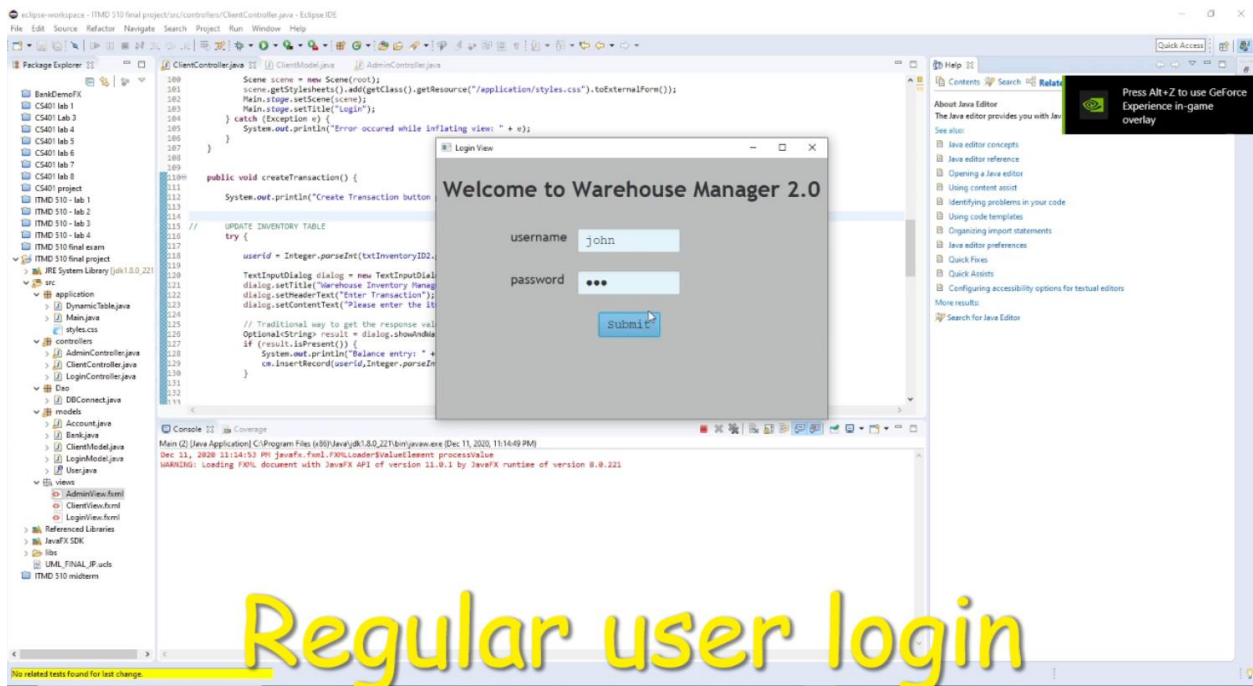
eclipse-workspace - ITMD 510 final project/src/controllers/ClientController.java - Eclipse IDE
File Edit Source Refactor Navigate Search Project Run Window Help

Quick Access

Package Explorer
BankDemoFX
CS401 lab 1
CS401 Lab 3
CS401 lab 4
CS401 lab 5
CS401 lab 6
CS401 lab 7
CS401 lab 8
CS401 project
ITMD 510 - lab 1
ITMD 510 - lab 2
ITMD 510 - lab 3
ITMD 510 - lab 4
ITMD 510 final exam
ITMD 510 final project
JRE System Library [jdk1.8.0_221
src
application
DynamicTable.java
Main.java
styles.css
controllers
AdminController.java
ClientController.java
LoginController.java
Dao
DBConnect.java
models
Account.java
Bank.java
ClientModel.java
LoginModel.java
User.java
views
AdminView.fxml
ClientView.fxml
LoginView.fxml
Referenced Libraries
JavaFX SDK
libs
UML_FINAL_JP.ucls
ITMD 510 midterm

ClientController.java ClientModel.java AdminController.java

100 Scene scene = new Scene(root);
101 scene.getStylesheets().add(getClass().getResource("/application/styles.css").toExternalForm());
102 Main.stage.setScene(scene);
103 Main.stage.setTitle("Login");
104 } catch (Exception e) {
105 System.out.println("Error occured while inflating view: " + e);
106 }
107 }
108
109
110 public void createTransaction() {
111
112 System.out.println("Create Transaction button
113
114
115 // UPDATE INVENTORY TABLE
116 try {
117
118 userid = Integer.parseInt(txtInventoryID2.
119
120 TextInputDialog dialog = new TextInputDial
121 dialog.setTitle("Warehouse Inventory Manag
122 dialog.setHeaderText("Enter Transaction");
123 dialog.setContentText("Please enter the it
124
125 // Traditional way to get the response val
126 Optional<String> result = dialog.showAndWa
127 if (result.isPresent()) {
128 System.out.println("Balance entry: " +
129 cm.insertRecord(userid,Integer.parseIn
130 }
131
132
133

Login View
Welcome to Warehouse Manager 2.0
username john
password •••
Submit

Help
Contents Search Relate
About Java Editor
The Java editor provides you with Jav
See also:
Java editor concepts
Java editor reference
Opening a Java editor
Using content assist
Identifying problems in your code
Using code templates
Organizing import statements
Java editor preferences
Quick Fixes
Quick Assists
Configuring accessibility options for textual editors
More results:
Search for Java Editor

Press Alt+Z to use GeForce Experience in-game overlay

Console Coverage
Main (2) [Java Application] C:\Program Files (x86)\Java\jdk1.8.0_221\bin\javaw.exe (Dec 11, 2020, 11:14:49 PM)
Dec 11, 2020 11:14:53 PM javafx.fxml.FXMLLoader$ValueElement processValue
WARNING: Loading FXML document with JavaFX API of version 11.0.1 by JavaFX runtime of version 8.0.221

Regular user login

No related tests found for last change.